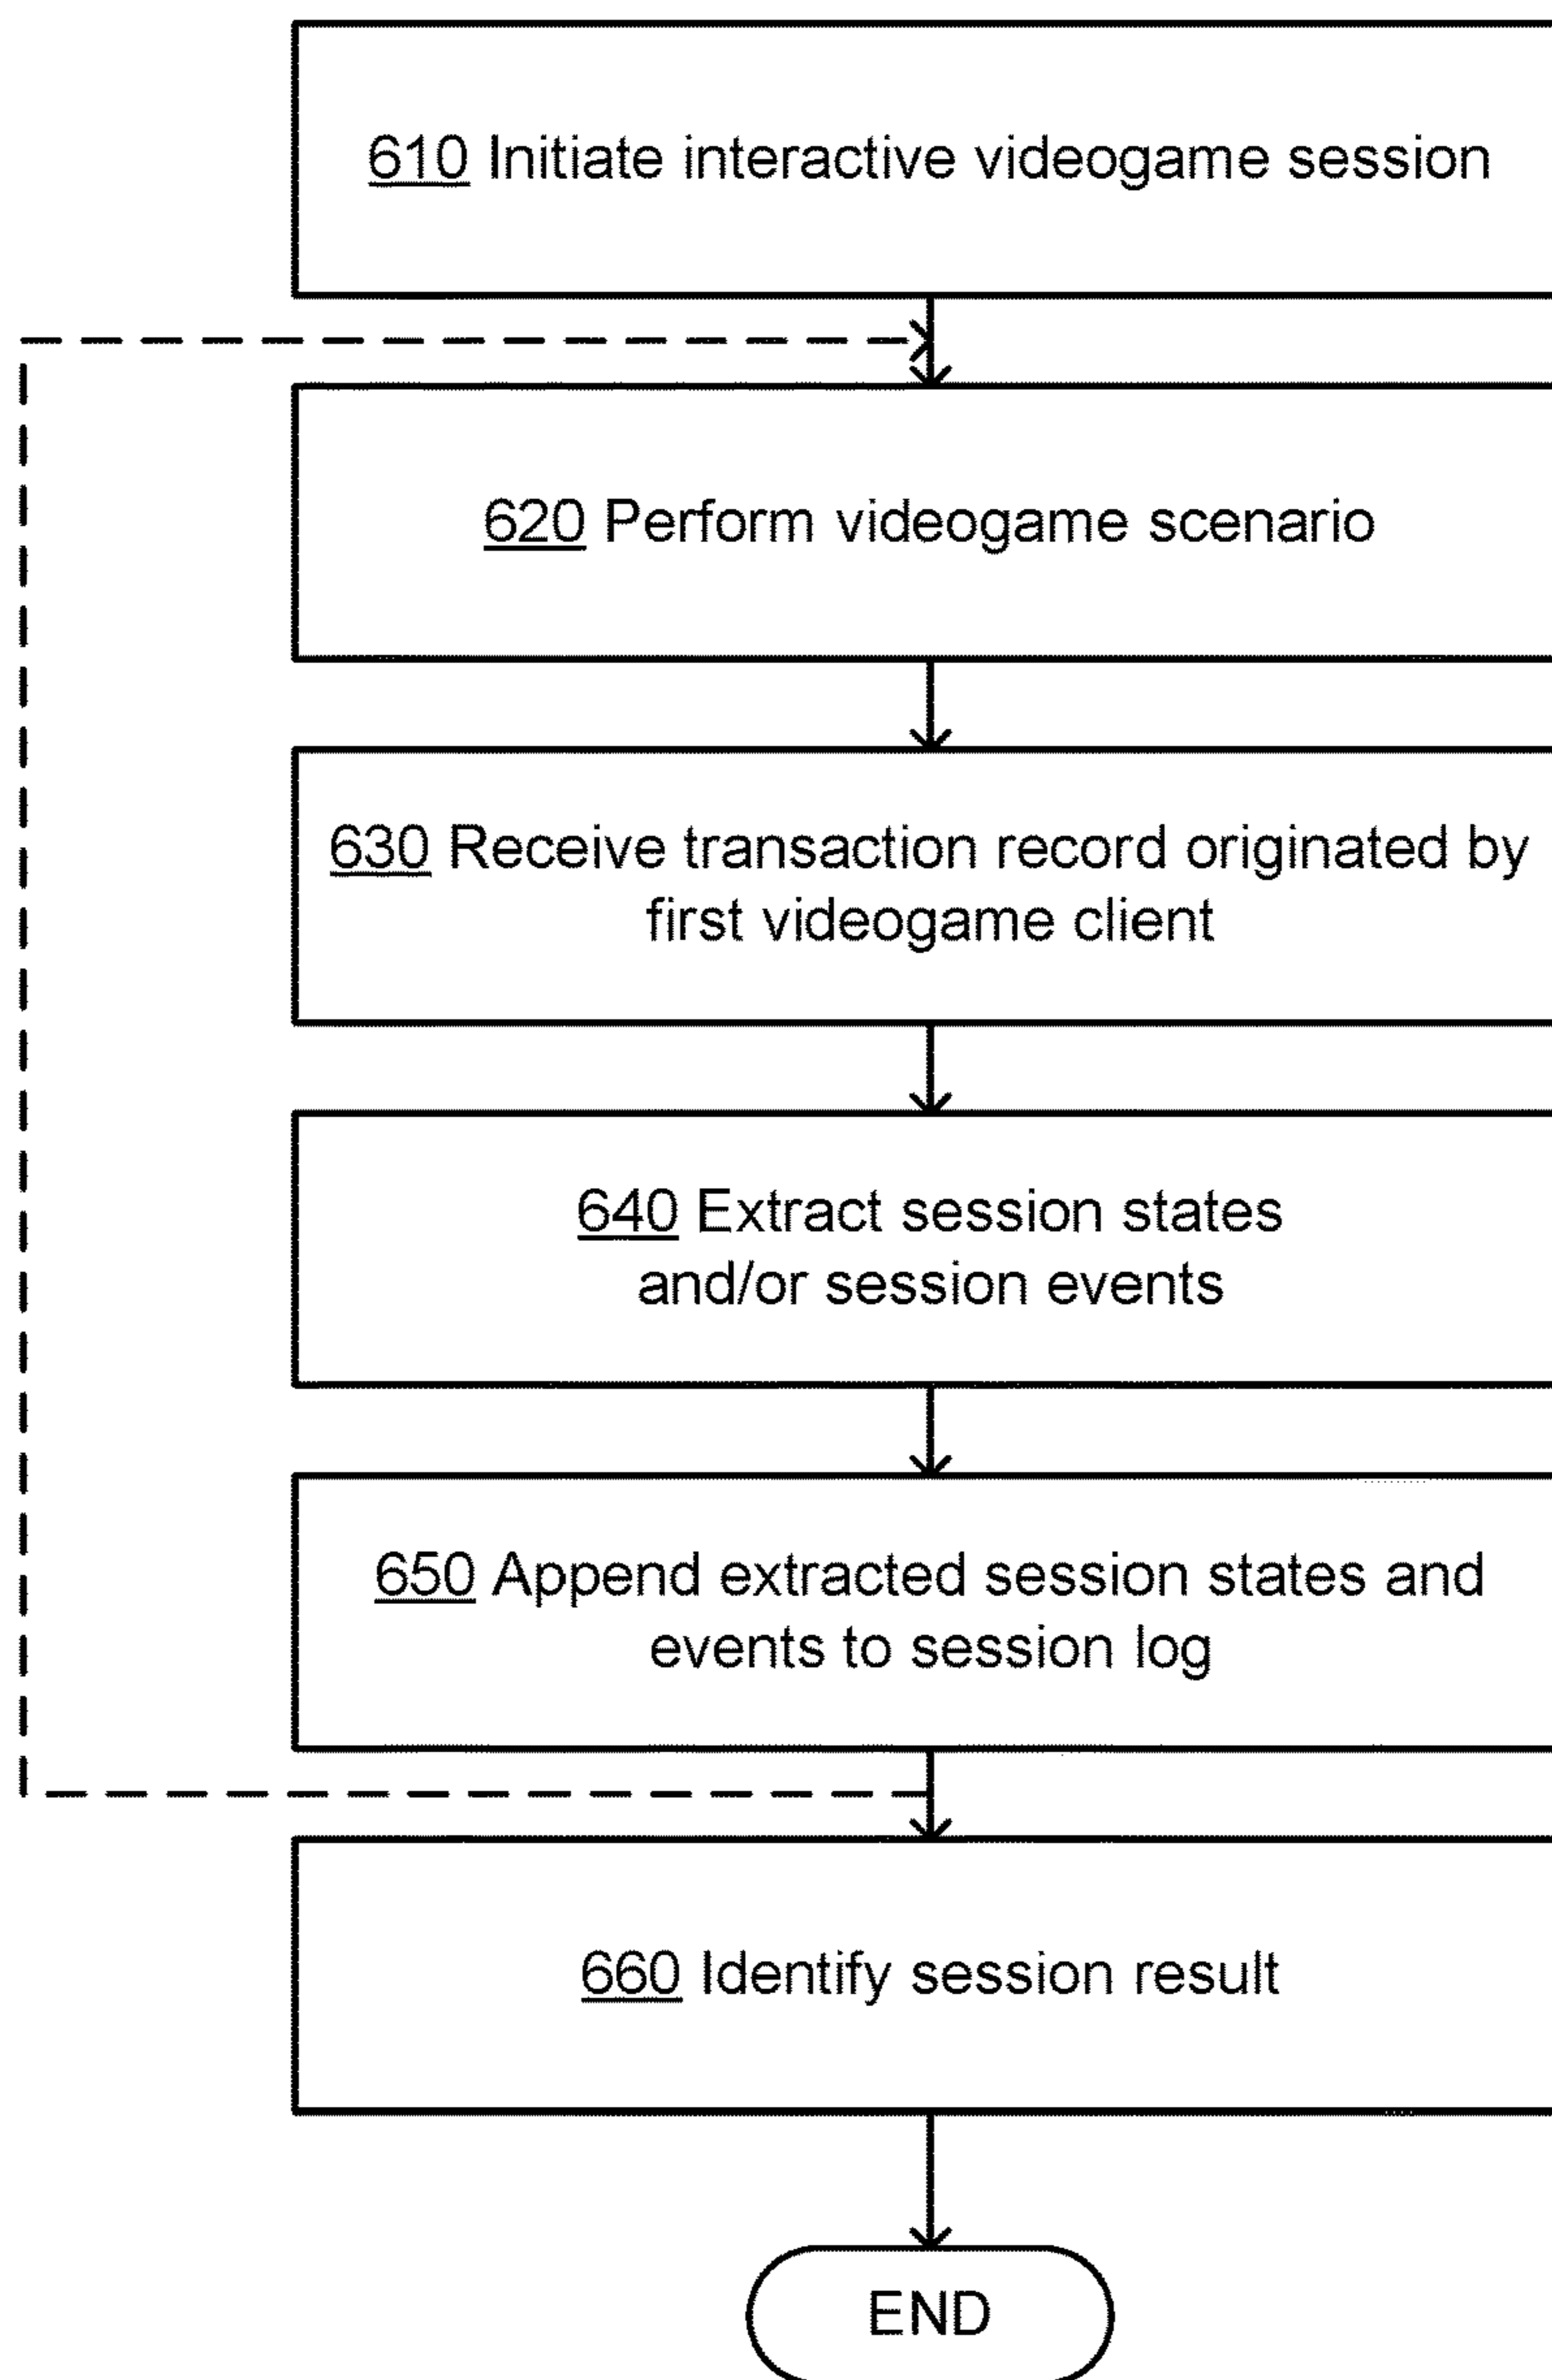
610 Initiate interactive videogame session

620 Perform videogame scenario

630 Receive transaction record originated by first videogame client

640 Extract session states and/or session events

650 Append extracted session states and events to session log

660 Identify session result

END